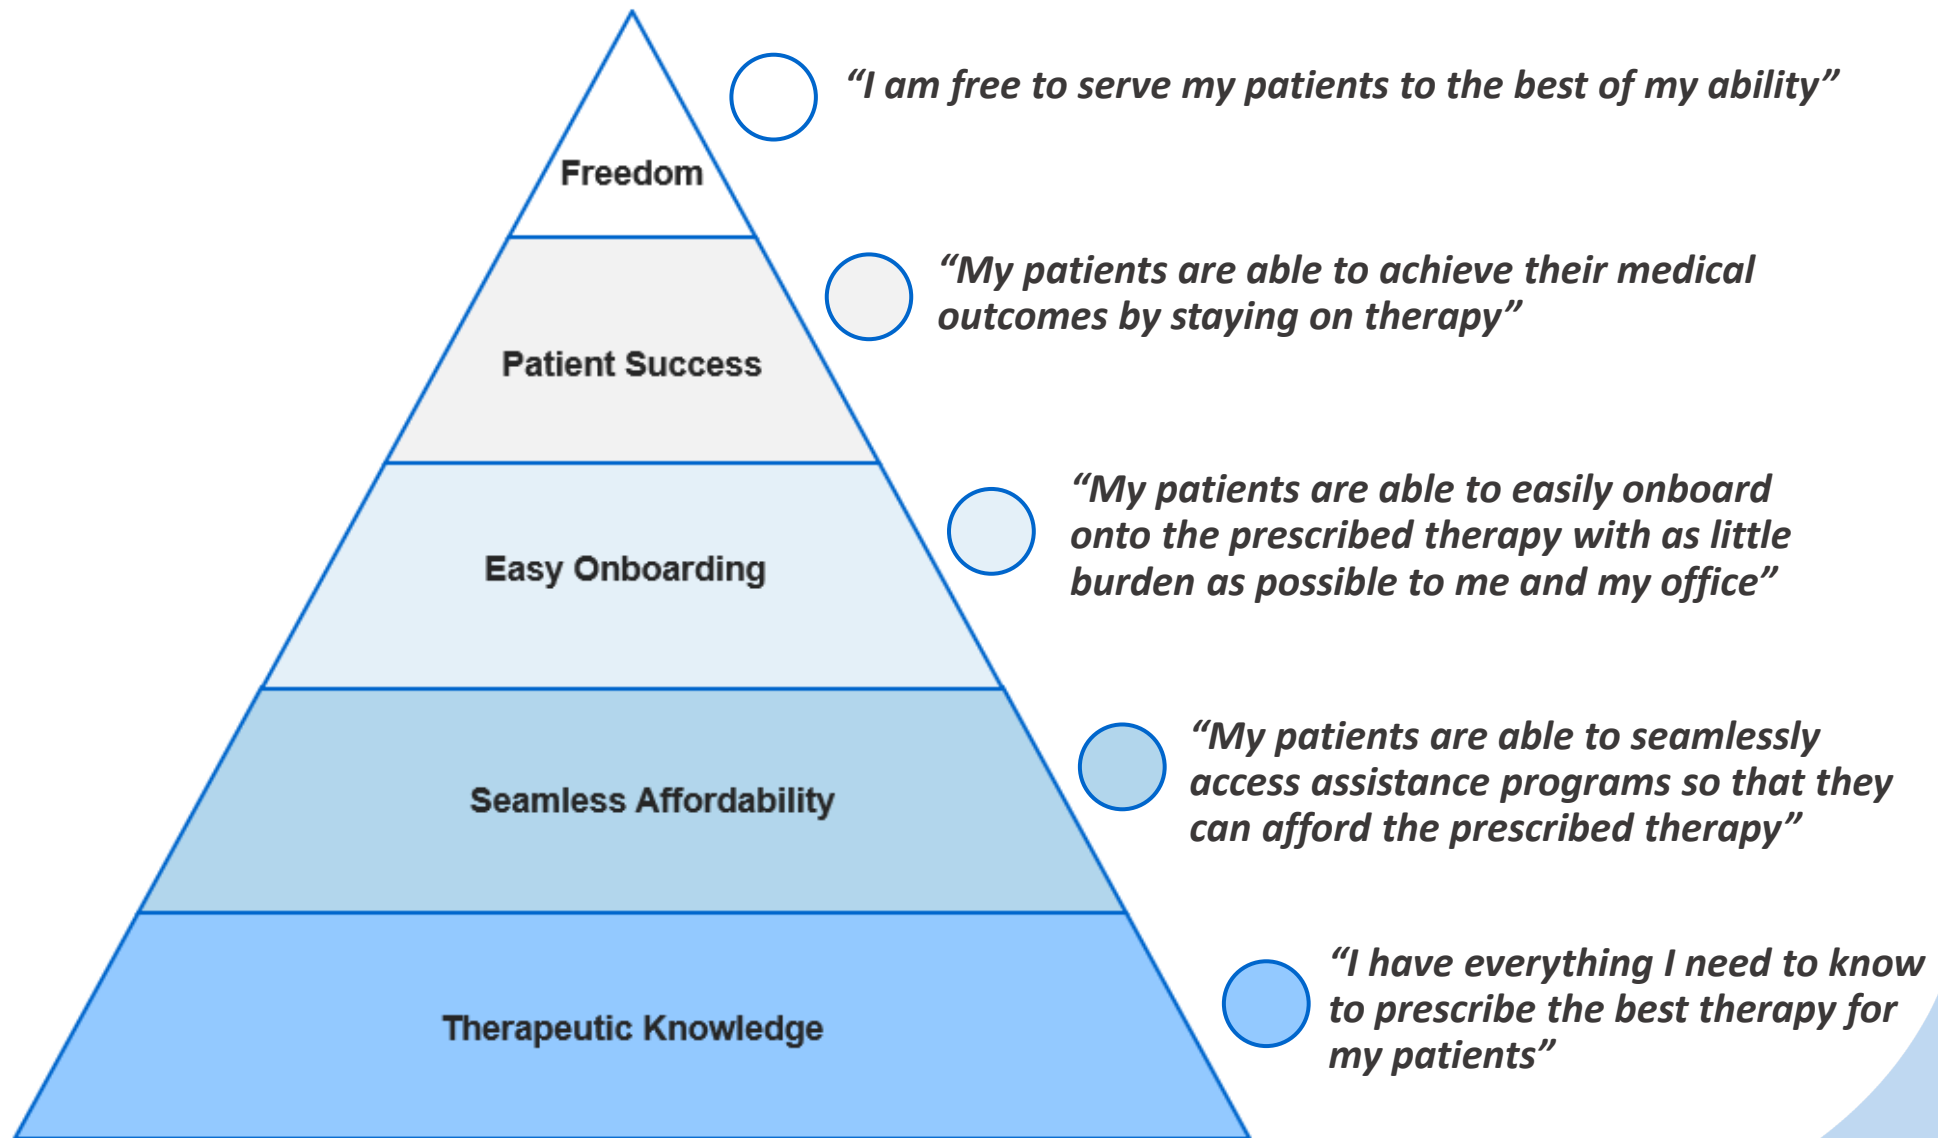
Freedom

"I am free to serve my patients to the best of my ability"

Patient Success

"My patients are able to achieve their medical outcomes by staying on therapy"

Easy Onboarding

"My patients are able to easily onboard onto the prescribed therapy with as little burden as possible to me and my office"

Seamless Affordability

"My patients are able to seamlessly access assistance programs so that they can afford the prescribed therapy"

Therapeutic Knowledge

"I have everything I need to know to prescribe the best therapy for my patients"